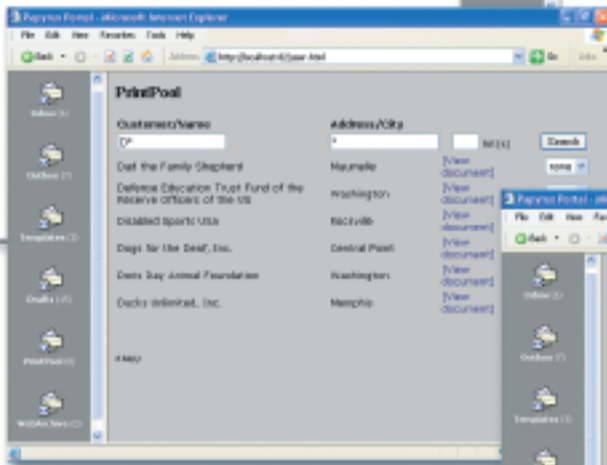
Papyrus Portal - Microsoft Internet Explorer

File Edit View Favorites Tools Help

Back Address http://localhost/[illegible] Go Links

Inbox (1)

Outbox (7)

Templates (2)

Drafts (45)

PrintPool (0)

WebArchive (2)

PrintPool

Customer/Name

Address/City

D*

*

list(s)

Search

none

Dart the Family Shepherd | Maumelle | [View document]
Defense Education Trust Fund of the Reserve Officers of the US | Washington | [View document]
Disabled Sports USA | Rockville | [View document]
Dogs for the Deaf, Inc. | Central Point | [View document]
Doris Day Animal Foundation | Washington | [View document]
Ducks Unlimited, Inc. | Memphis | [View document]

6 hits

Papyrus Portal - Mi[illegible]

File Edit View Fa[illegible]

Back

Inbox (1)

Outbox (7)

Templates (2)